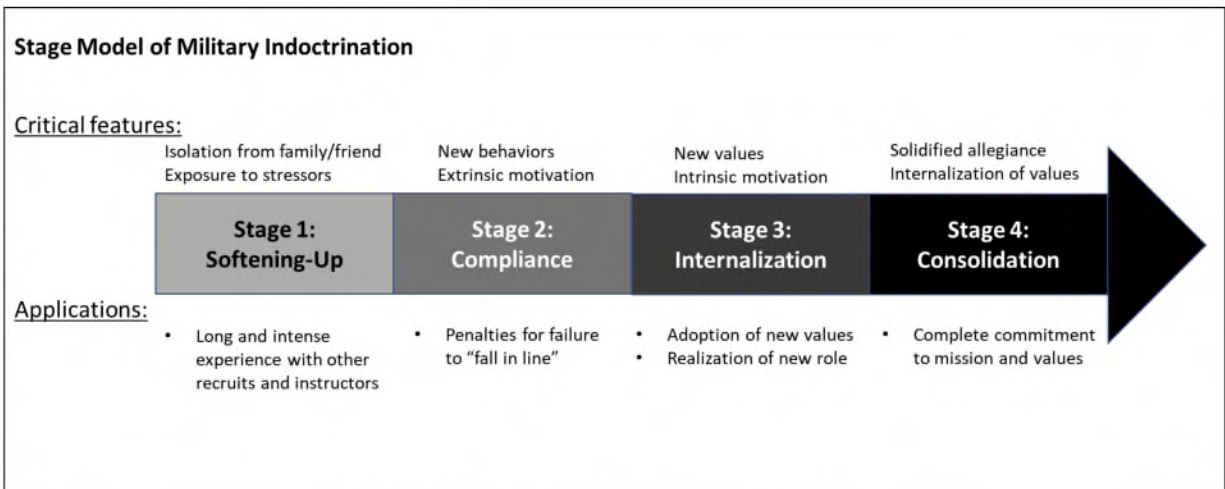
Stage Model of Military Indoctrination

Critical features:

Isolation from family/friend
Exposure to stressors

New behaviors
Extrinsic motivation

New values
Intrinsic motivation

Solidified allegiance
Internalization of values

Stage 1: Softening-Up

Stage 2: Compliance

Stage 3: Internalization

Stage 4: Consolidation

Applications:

• Long and intense experience with other recruits and instructors

• Penalties for failure to "fall in line"

• Adoption of new values
• Realization of new role

• Complete commitment to mission and values